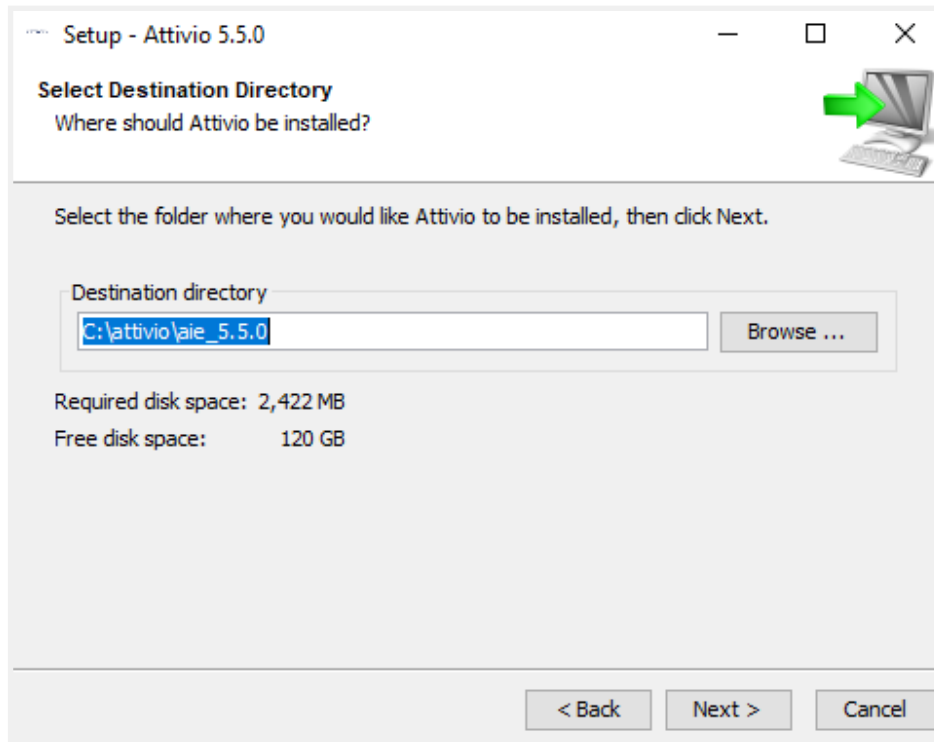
Setup - Attivio 5.5.0

Select Destination Directory
Where should Attivio be installed?

Select the folder where you would like Attivio to be installed, then click Next.

Destination directory
C:\attivio\aie_5.5.0
Browse ...

Required disk space: 2,422 MB
Free disk space: 120 GB

< Back
Next >
Cancel